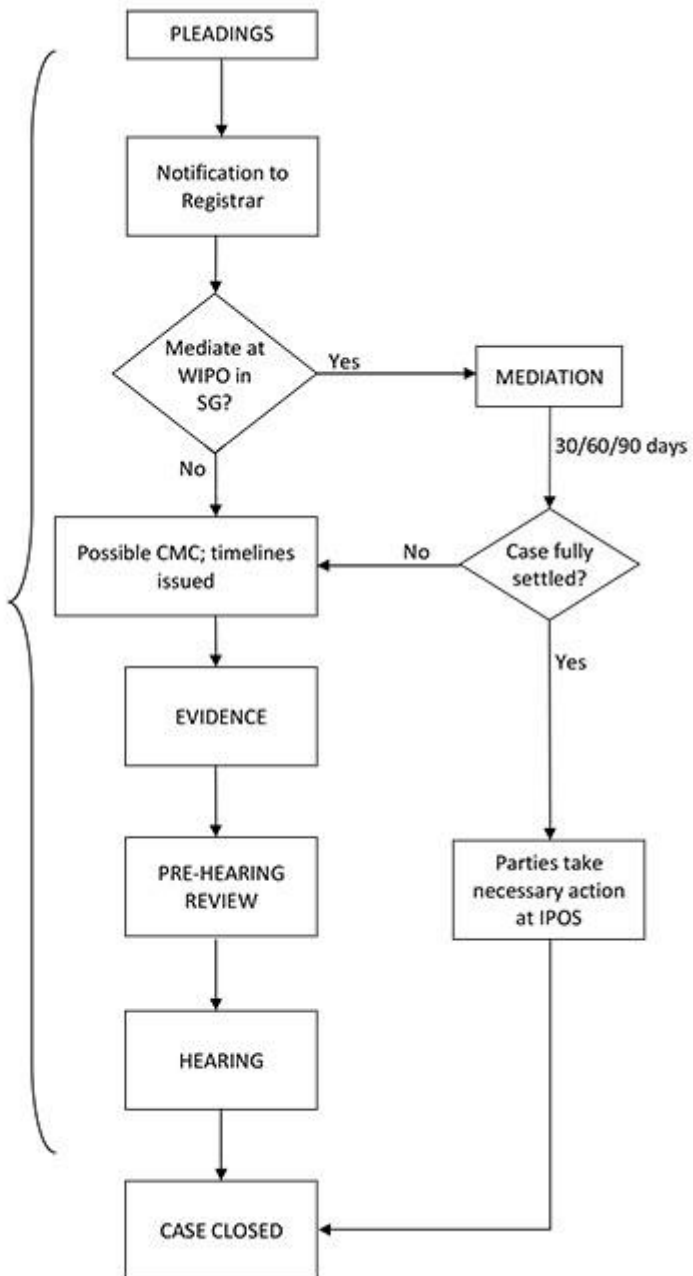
PLEADINGS

Notification to Registrar

Mediate at WIPO in SG?

Yes

MEDIATION

30/60/90 days

No

Possible CMC; timelines issued

No

Case fully settled?

Yes

EVIDENCE

PRE-HEARING REVIEW

Parties take necessary action at IPOS

HEARING

CASE CLOSED